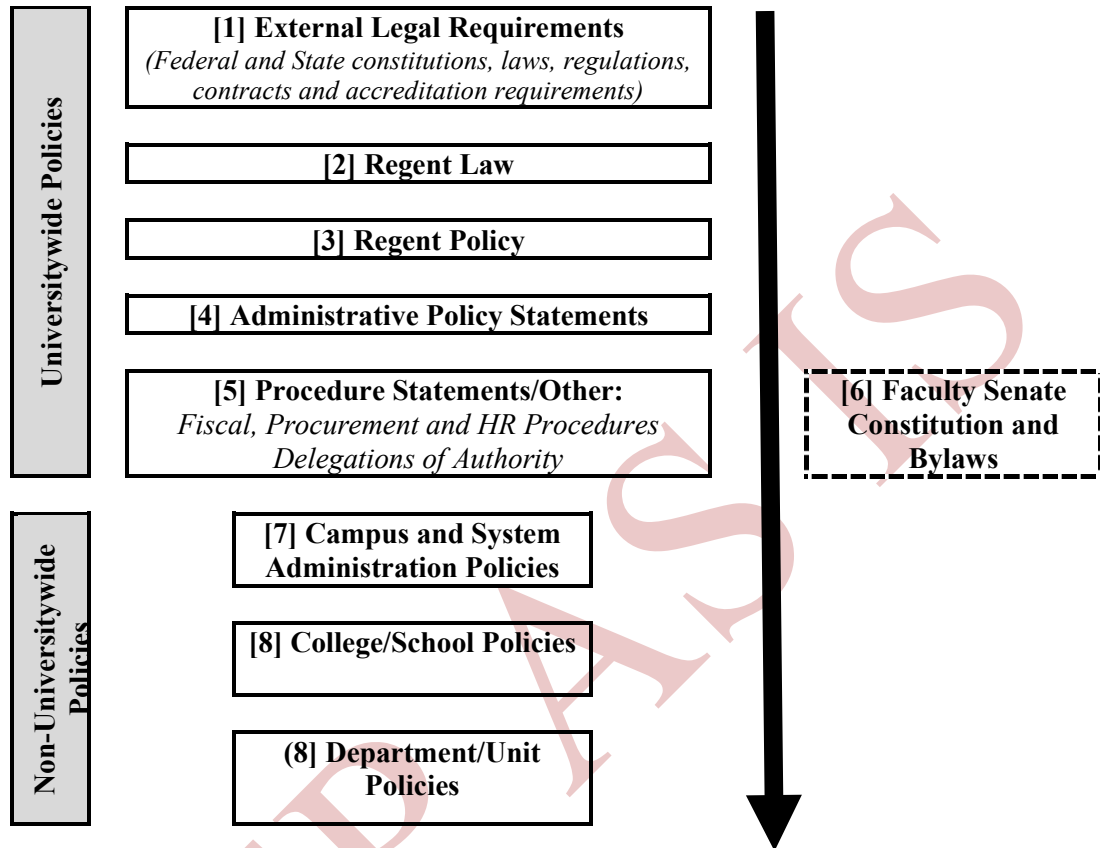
Universitywide Policies

[1] External Legal Requirements
(Federal and State constitutions, laws, regulations, contracts and accreditation requirements)

[2] Regent Law

[3] Regent Policy

[4] Administrative Policy Statements

[5] Procedure Statements/Other:
Fiscal, Procurement and HR Procedures
Delegations of Authority

[6] Faculty Senate Constitution and Bylaws

Non-Universitywide Policies

[7] Campus and System Administration Policies

[8] College/School Policies

(8] Department/Unit Policies

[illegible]